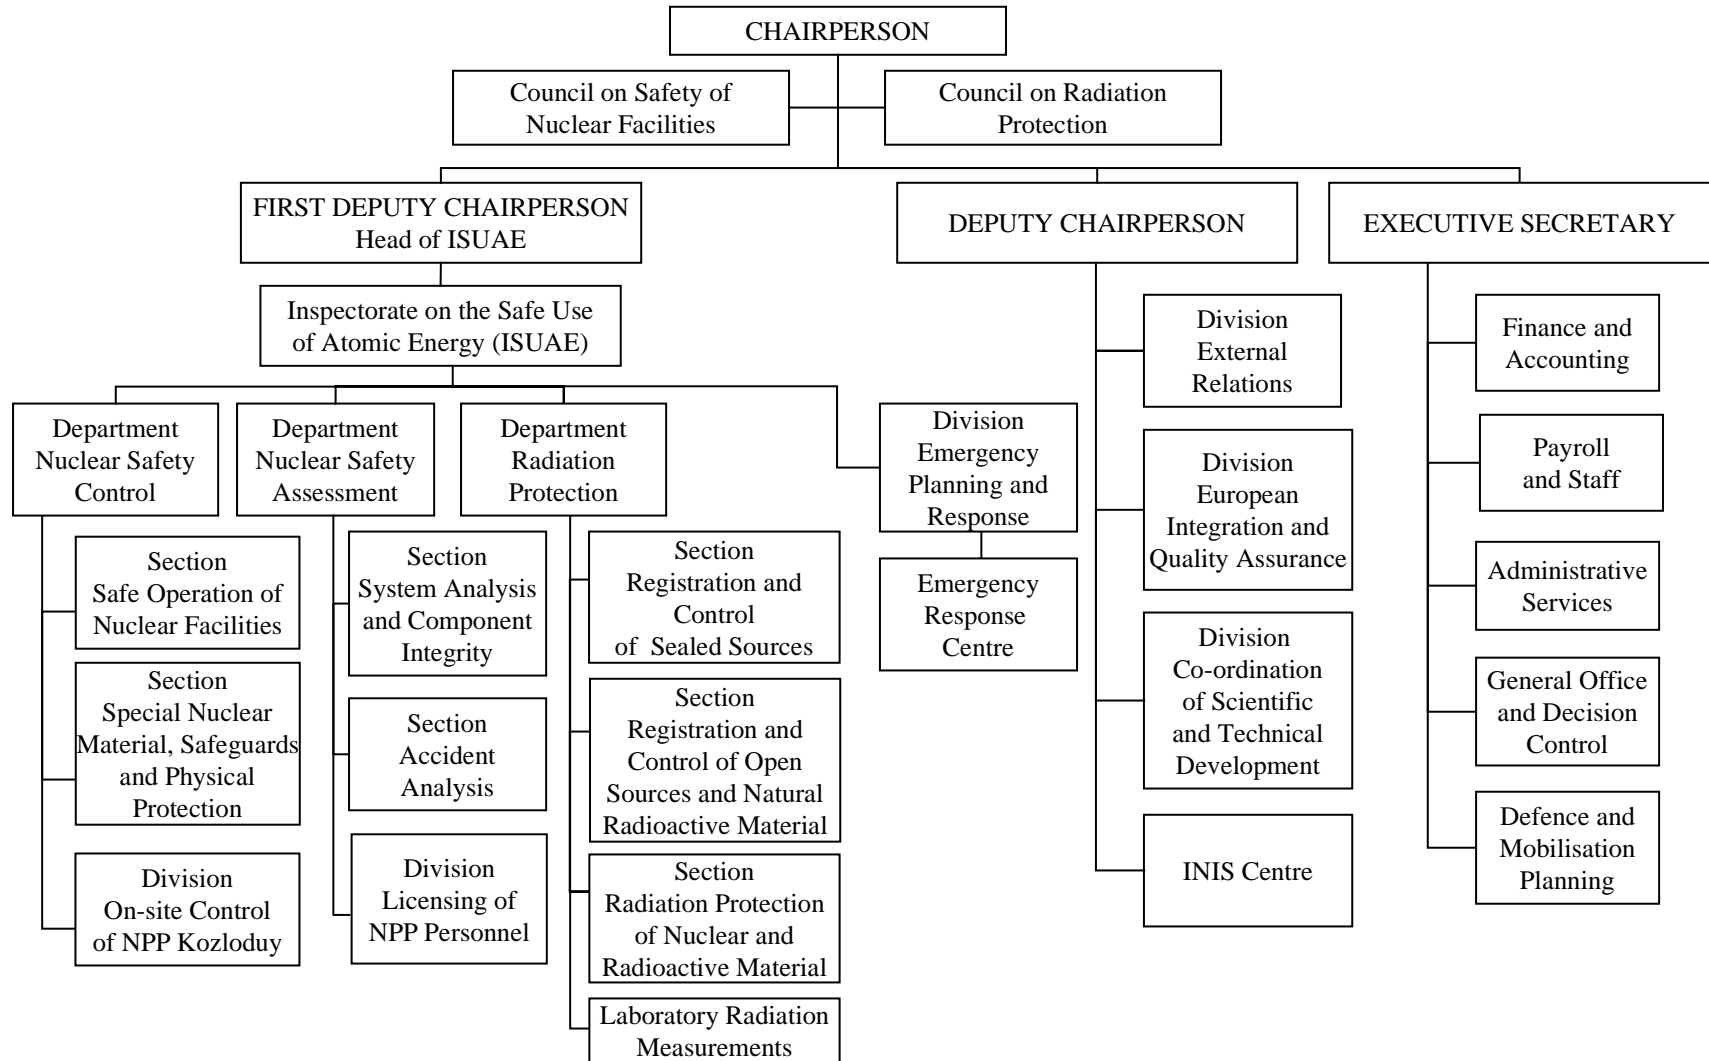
CHAIRPERSON

Council on Safety of Nuclear Facilities

Council on Radiation Protection

FIRST DEPUTY CHAIRPERSON
Head of ISUAE

Inspectorate on the Safe Use of Atomic Energy (ISUAE)

Department Nuclear Safety Control

Section Safe Operation of Nuclear Facilities

Section Special Nuclear Material, Safeguards and Physical Protection

Division On-site Control of NPP Kozloduy

Department Nuclear Safety Assessment

Section System Analysis and Component Integrity

Section Accident Analysis

Division Licensing of NPP Personnel

Department Radiation Protection

Section Registration and Control of Sealed Sources

Section Registration and Control of Open Sources and Natural Radioactive Material

Section Radiation Protection of Nuclear and Radioactive Material

Laboratory Radiation Measurements

Division Emergency Planning and Response

Emergency Response Centre

DEPUTY CHAIRPERSON

Division External Relations

Division European Integration and Quality Assurance

Division Co-ordination of Scientific and Technical Development

INIS Centre

EXECUTIVE SECRETARY

Finance and Accounting

Payroll and Staff

Administrative Services

General Office and Decision Control

Defence and Mobilisation Planning